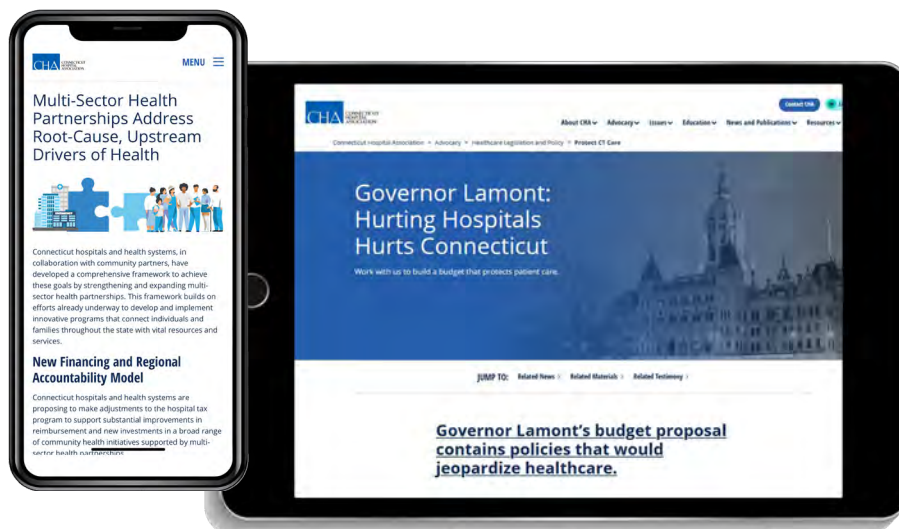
CHA CONNECTICUT HOSPITAL ASSOCIATION

MENU

Multi-Sector Health Partnerships Address Root-Cause, Upstream Drivers of Health

Connecticut hospitals and health systems, in collaboration with community partners, have developed a comprehensive framework to achieve these goals by strengthening and expanding multi-sector health partnerships. This framework builds on efforts already underway to develop and implement innovative programs that connect individuals and families throughout the state with vital resources and services.

New Financing and Regional Accountability Model

Connecticut hospitals and health systems are proposing to make adjustments to the hospital tax program to support substantial improvements in reimbursement and new investments in a broad range of community health initiatives supported by multi-sector health partnerships

CHA CONNECTICUT HOSPITAL ASSOCIATION

Contact CHA

About CHA Advocacy Issues Education News and Publications Resources

Connecticut Hospital Association > Advocacy > Healthcare Legislation and Policy > Protect CT Care

Governor Lamont: Hurting Hospitals Hurts Connecticut

Work with us to build a budget that protects patient care.

JUMP TO: Related News > Related Materials > Related Testimony >

Governor Lamont's budget proposal contains policies that would jeopardize healthcare.